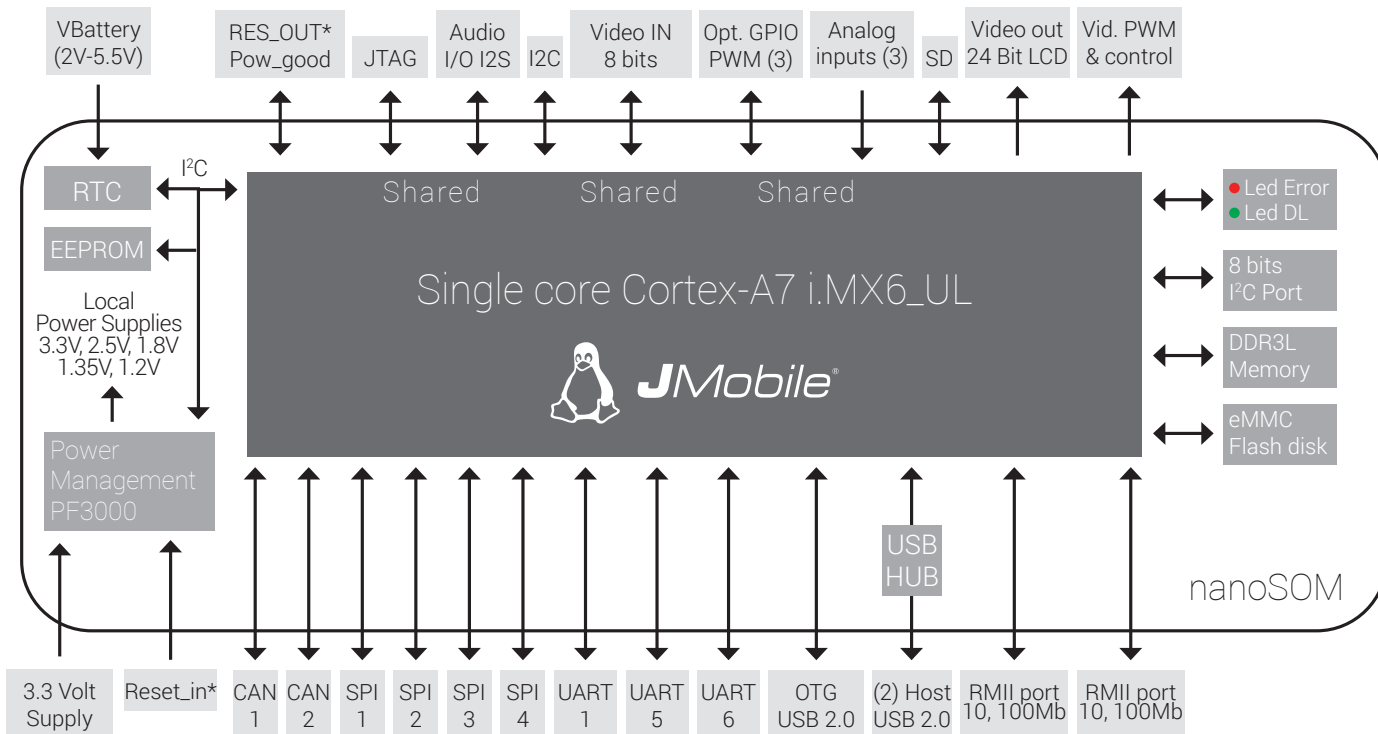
VBattery (2V-5.5V)

RES_OUT* Pow_good

JTAG

Audio I/O I2S

I2C

Video IN 8 bits

Opt. GPIO PWM (3)

Analog inputs (3)

SD

Video out 24 Bit LCD

Vid. PWM & control

RTC

I$^2$C

EEPROM

Shared

Shared

Shared

Led Error
Led DL

8 bits I$^2$C Port

Single core Cortex-A7 i.MX6_UL

Local Power Supplies 3.3V, 2.5V, 1.8V 1.35V, 1.2V

JMobile®

DDR3L Memory

eMMC Flash disk

Power Management PF3000

USB HUB

nanoSOM

3.3 Volt Supply

Reset_in*

CAN 1

CAN 2

SPI 1

SPI 2

SPI 3

SPI 4

UART 1

UART 5

UART 6

OTG USB 2.0

(2) Host USB 2.0

RMII port 10, 100Mb

RMII port 10, 100Mb